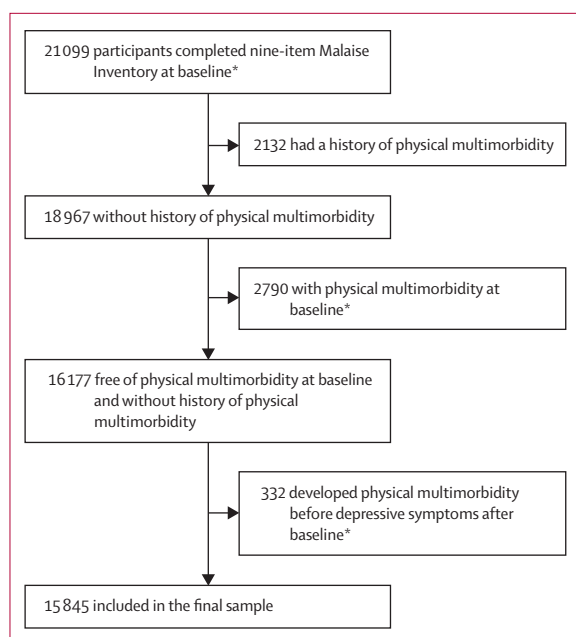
21 099 participants completed nine-item Malaise Inventory at baseline*

2132 had a history of physical multimorbidity

18 967 without history of physical multimorbidity

2790 with physical multimorbidity at baseline*

16 177 free of physical multimorbidity at baseline and without history of physical multimorbidity

332 developed physical multimorbidity before depressive symptoms after baseline*

15 845 included in the final sample